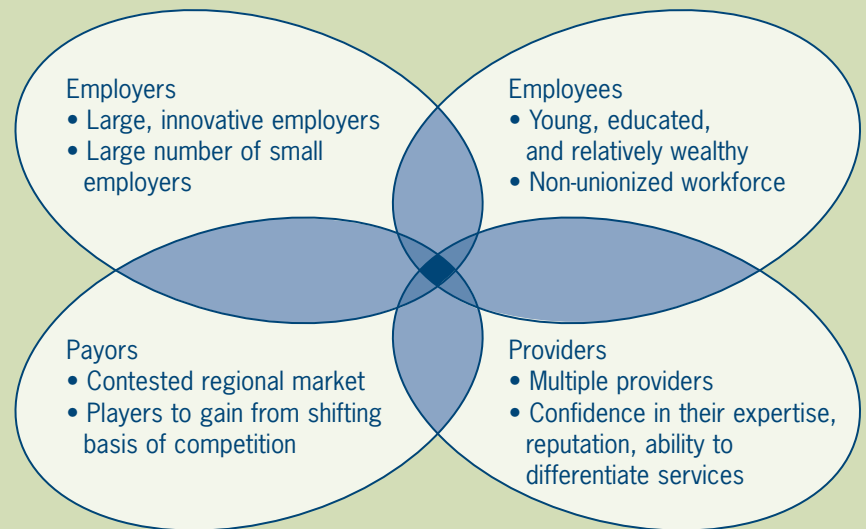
Employers
• Large, innovative employers
• Large number of small employers

Employees
• Young, educated, and relatively wealthy
• Non-unionized workforce

Payors
• Contested regional market
• Players to gain from shifting basis of competition

Providers
• Multiple providers
• Confidence in their expertise, reputation, ability to differentiate services